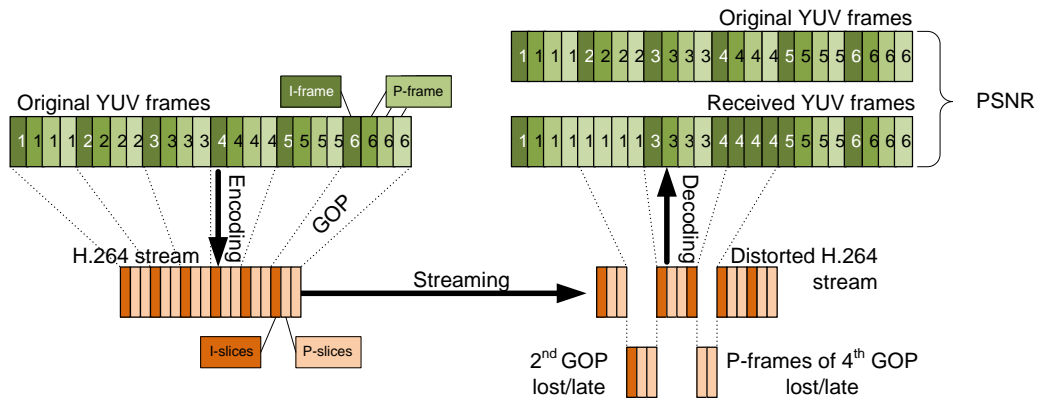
I-frame

P-frame

Original YUV frames

1 1 1 1 2 2 2 2 3 3 3 3 4 4 4 4 5 5 5 5 6 6 6 6

Encoding

GOP

H.264 stream

I-slices

P-slices

Streaming

Original YUV frames

1 1 1 1 2 2 2 2 3 3 3 3 4 4 4 4 5 5 5 5 6 6 6 6

Received YUV frames

1 1 1 1 1 1 1 1 3 3 3 3 4 4 4 4 5 5 5 5 6 6 6 6

PSNR

Decoding

Distorted H.264 stream

2$^{nd}$ GOP lost/late

P-frames of 4$^{th}$ GOP lost/late